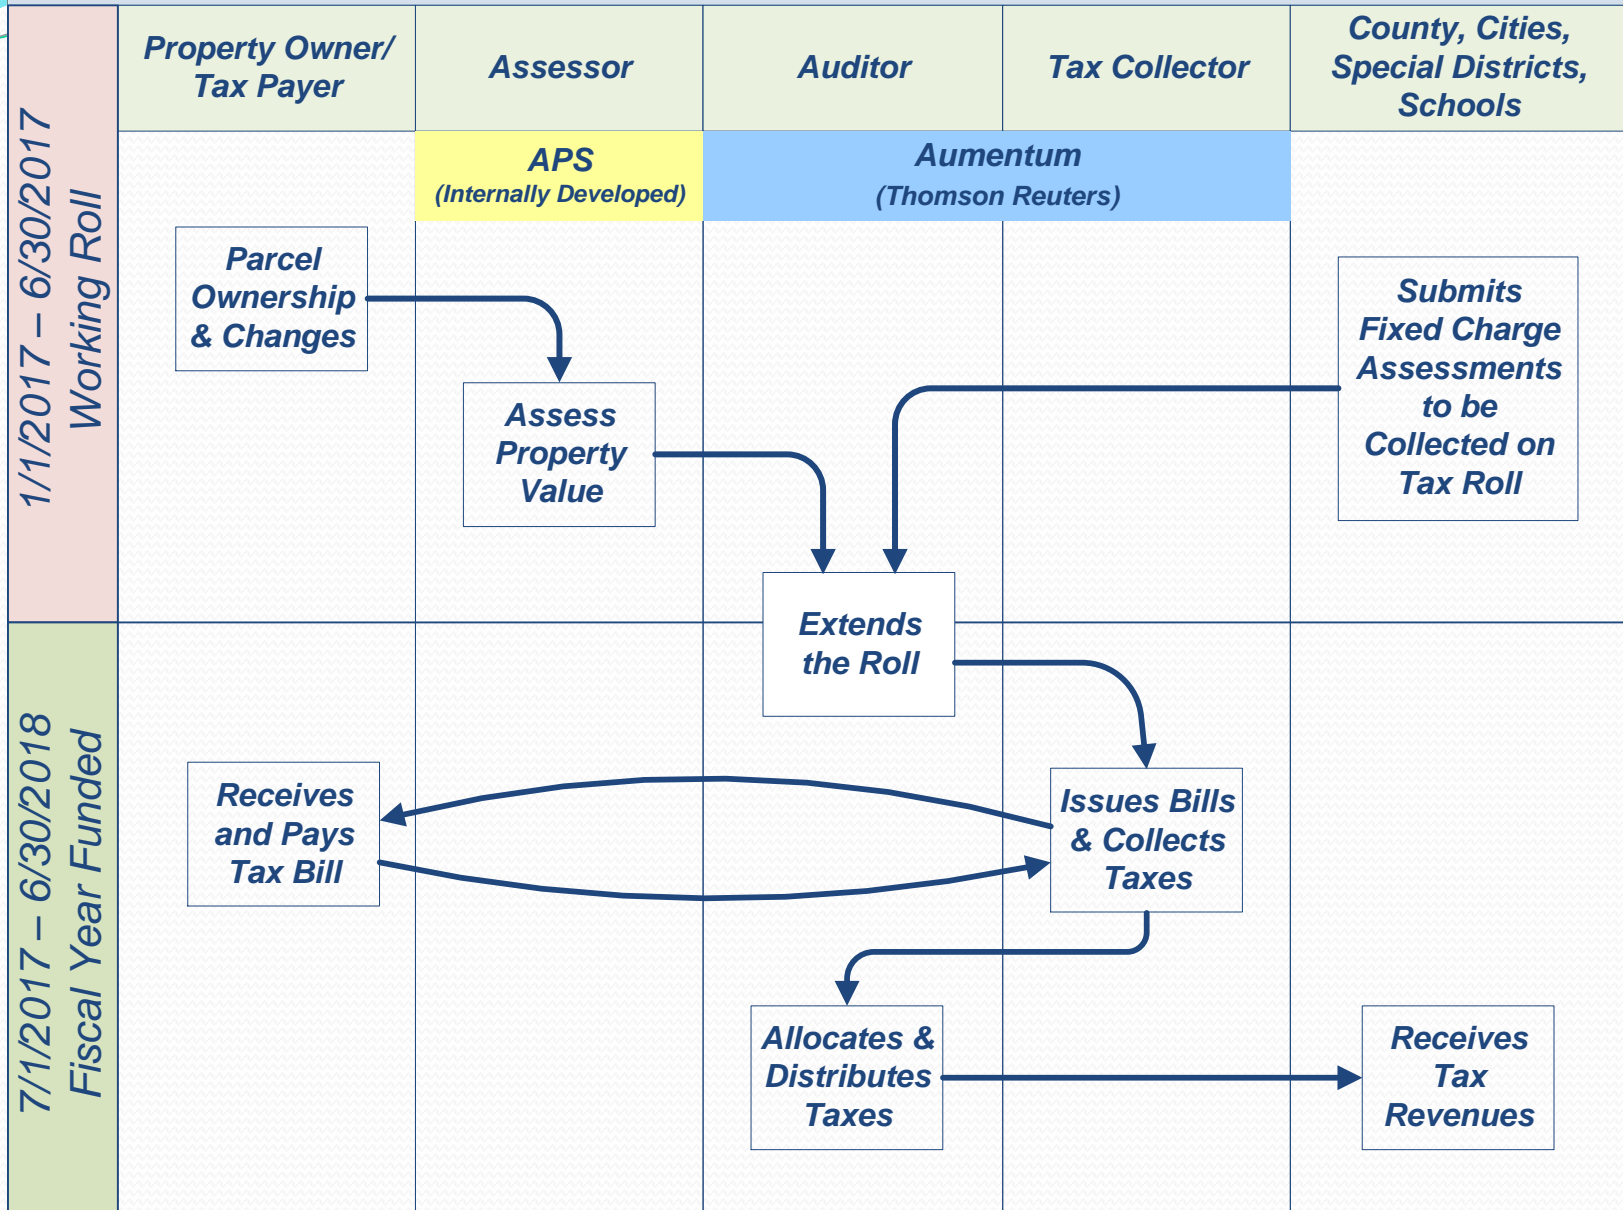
| | Property Owner/ Tax Payer | Assessor | Auditor | Tax Collector | County, Cities, Special Districts, Schools |
|---|---|---|---|---|---|

1/1/2017 – 6/30/2017 Working Roll

APS (Internally Developed)

Aumentum (Thomson Reuters)

Parcel Ownership & Changes

Assess Property Value

Submits Fixed Charge Assessments to be Collected on Tax Roll

Extends the Roll

7/1/2017 – 6/30/2018 Fiscal Year Funded

Receives and Pays Tax Bill

Issues Bills & Collects Taxes

Allocates & Distributes Taxes

Receives Tax Revenues